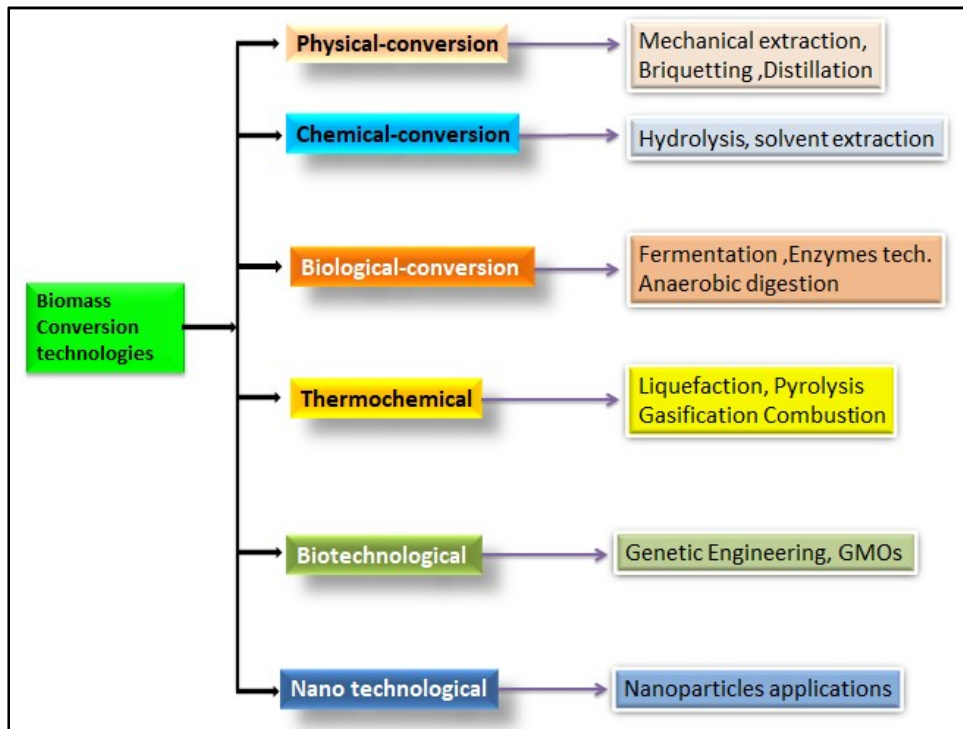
Biomass Conversion technologies

Physical-conversion

Mechanical extraction, Briquetting ,Distillation

Chemical-conversion

Hydrolysis, solvent extraction

Biological-conversion

Fermentation ,Enzymes tech. Anaerobic digestion

Thermochemical

Liquefaction, Pyrolysis Gasification Combustion

Biotechnological

Genetic Engineering, GMOs

Nano technological

Nanoparticles applications